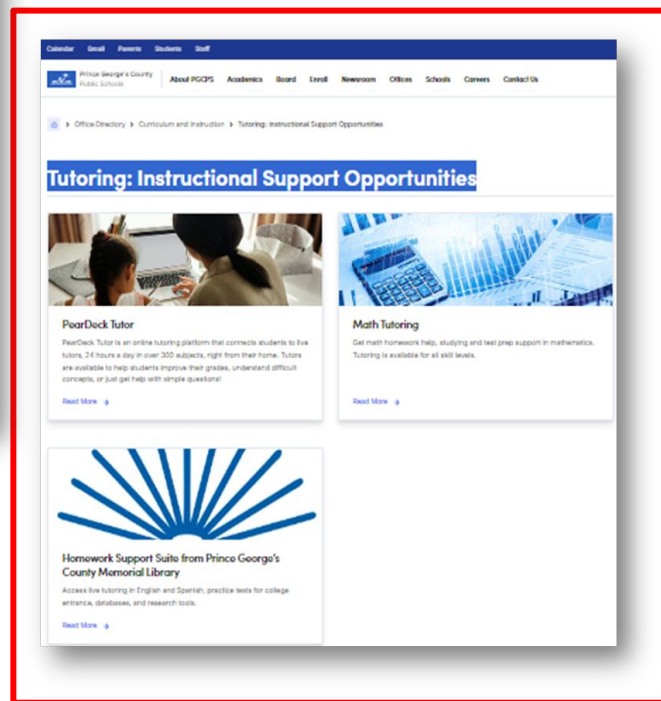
Calendar Email Parents Students Staff

Prince George's County Public Schools

About PGCPS Academics Board Enroll Newsroom Offices Schools Careers Contact Us

> Office Directory > Curriculum and Instruction > Tutoring: Instructional Support Opportunities

Tutoring: Instructional Support Opportunities

PearDeck Tutor

PearDeck Tutor is an online tutoring platform that connects students to live tutors, 24 hours a day in over 300 subjects, right from their home. Tutors are available to help students improve their grades, understand difficult concepts, or just get help with simple questions!

Read More

Math Tutoring

Get math homework help, studying and test prep support in mathematics. Tutoring is available for all skill levels.

Read More

Homework Support Suite from Prince George's County Memorial Library

Access live tutoring in English and Spanish, practice tests for college entrance, databases, and research tools.

Read More